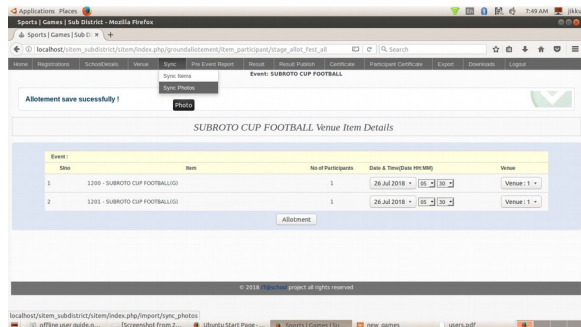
Applications Places
7:49 AM jikku
Sports | Games | Sub District - Mozilla Firefox
Sports | Games | Sub D ×
localhost/sitem_subdistrict/sitem/index.php/groundallotement/item_participant/stage_allot_fest_all
Search
Home Registrations School Details Venue Sync Pre Event Report Result Result Publish Certificate Participant Certificate Export Downloads Logout
Sync Items
Sync Photos
Event: SUBROTO CUP FOOTBALL
Photo
Allotement save sucessfully !
SUBROTO CUP FOOTBALL Venue Item Details

Event :

| Slno | Item | No of Participants | Date & Time(Date HH:MM) | Venue |
|---|---|---|---|---|
| 1 | 1200 - SUBROTO CUP FOOTBALL(G) | 1 | 26 Jul 2018 05 30 | Venue : 1 |
| 2 | 1201 - SUBROTO CUP FOOTBALL(G) | 1 | 26 Jul 2018 05 30 | Venue : 1 |

Allotment
© 2018 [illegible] project all rights reserved
localhost/sitem_subdistrict/sitem/index.php/import/sync_photos
offline user guide.o... [Screenshot from 2... Ubuntu Start Page -... Sports | Games | Su... new_games users.pdf